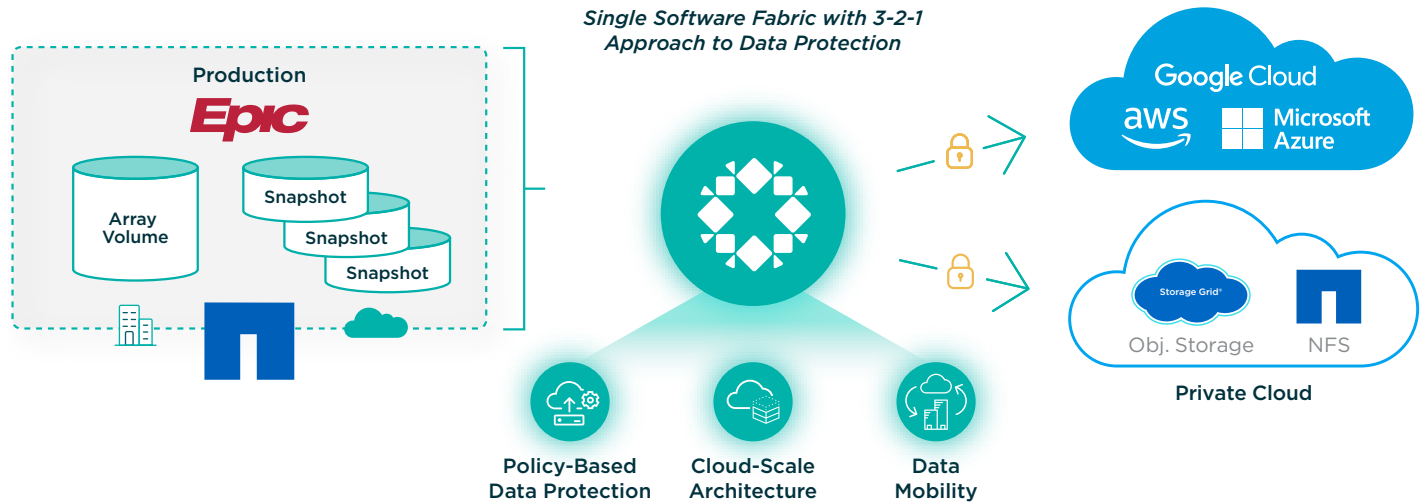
Single Software Fabric with 3-2-1 Approach to Data Protection

Production

Epic

Array Volume

Snapshot

Snapshot

Snapshot

Google Cloud

aws

Microsoft Azure

Storage Grid®

Obj. Storage

NFS

Private Cloud

Policy-Based Data Protection

Cloud-Scale Architecture

Data Mobility